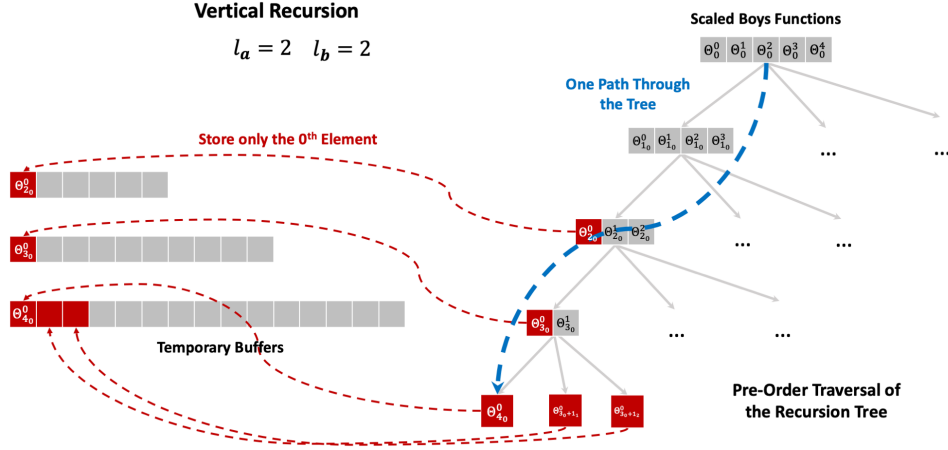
Vertical Recursion

$l_a = 2 \quad l_b = 2$

Scaled Boys Functions

$\Theta_0^0$ $\Theta_0^1$ $\Theta_0^2$ $\Theta_0^3$ $\Theta_0^4$

One Path Through the Tree

Store only the 0$^{th}$ Element

$\Theta_{1_0}^0$ $\Theta_{1_0}^1$ $\Theta_{1_0}^2$ $\Theta_{1_0}^3$

...

...

$\Theta_{2_0}^0$

$\Theta_{2_0}^0$ $\Theta_{2_0}^1$ $\Theta_{2_0}^2$

...

...

$\Theta_{3_0}^0$

$\Theta_{4_0}^0$

$\Theta_{3_0}^0$ $\Theta_{3_0}^1$

...

Temporary Buffers

$\Theta_{4_0}^0$ $\Theta_{3_0+1_1}^0$ $\Theta_{3_0+1_2}^0$

Pre-Order Traversal of the Recursion Tree